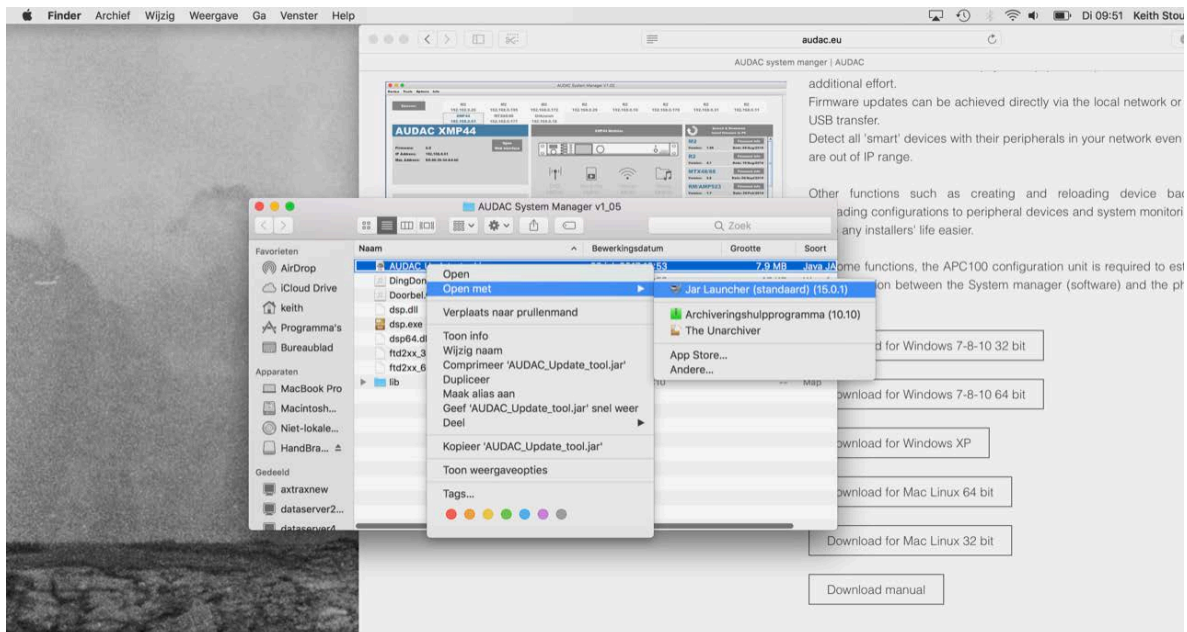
Finder Archief Wijzig Weergave Ga Venster Help

Di 09:51 Keith Stou

audac.eu

AUDAC system manger | AUDAC

AUDAC System Manager v1.05

AUDAC XMP44

additional effort.

Firmware updates can be achieved directly via the local network or USB transfer.

Detect all 'smart' devices with their peripherals in your network even are out of IP range.

Other functions such as creating and reloading device bac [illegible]ading configurations to peripheral devices and system monitori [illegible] any installers' life easier.

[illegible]ome functions, the APC100 configuration unit is required to est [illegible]on between the System manager (software) and the ph

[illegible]d for Windows 7-8-10 32 bit

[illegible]ownload for Windows 7-8-10 64 bit

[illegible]ownload for Windows XP

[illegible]ownload for Mac Linux 64 bit

Download for Mac Linux 32 bit

Download manual

AUDAC System Manager v1_05

Q Zoek

Favorieten
AirDrop
iCloud Drive
keith
Programma's
Bureaublad

Apparaten
MacBook Pro
Macintosh...
Niet-lokale...
HandBra...

Gedeeld
axtraxnew
dataserver2...
dataserver4

| Naam | Bewerkingsdatum | Grootte | Soort |
|---|---|---|---|
| AUDAC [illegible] | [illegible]53 | 7,9 MB | Java JA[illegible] |
| DingDon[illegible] | | | |
| Doorbel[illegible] | | | |
| dsp.dll | | | |
| dsp.exe | | | |
| dsp64.dl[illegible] | | | |
| ftd2xx_3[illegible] | | | |
| ftd2xx_6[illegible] | | | |
| lib | | -- | Map |

Open
Open met
Verplaats naar prullenmand
Toon info
Wijzig naam
Comprimeer 'AUDAC_Update_tool.jar'
Dupliceer
Maak alias aan
Geef 'AUDAC_Update_tool.jar' snel weer
Deel
Kopieer 'AUDAC_Update_tool.jar'
Toon weergaveopties
Tags...

Jar Launcher (standaard) (15.0.1)
Archiveringshulpprogramma (10.10)
The Unarchiver
App Store...
Andere...